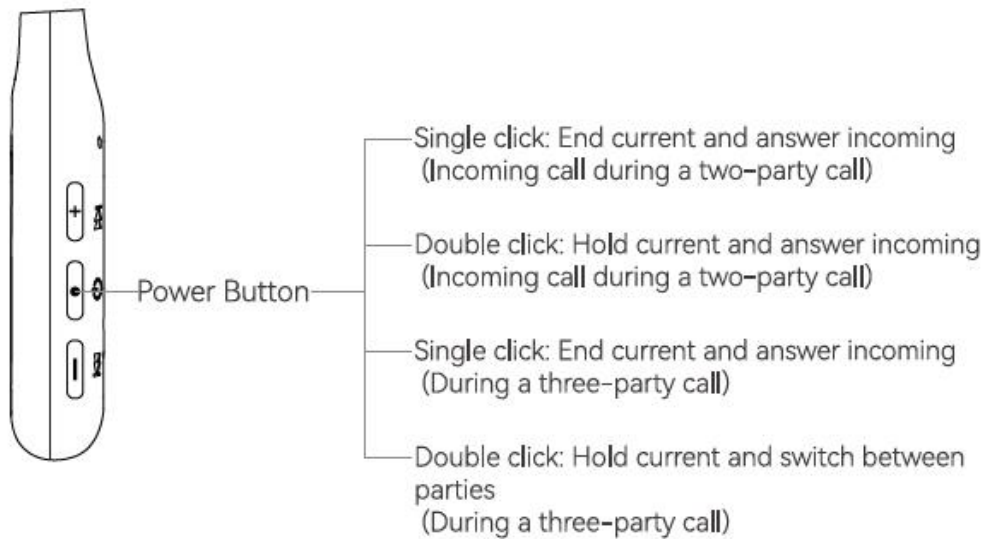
Power Button

Single click: End current and answer incoming (Incoming call during a two-party call)

Double click: Hold current and answer incoming (Incoming call during a two-party call)

Single click: End current and answer incoming (During a three-party call)

Double click: Hold current and switch between parties (During a three-party call)